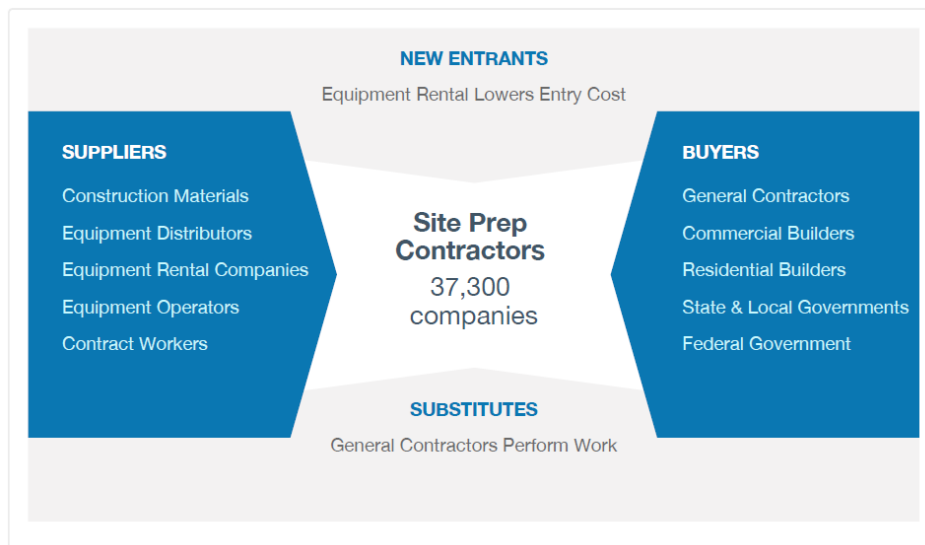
NEW ENTRANTS
Equipment Rental Lowers Entry Cost

SUPPLIERS
Construction Materials
Equipment Distributors
Equipment Rental Companies
Equipment Operators
Contract Workers

Site Prep Contractors
37,300 companies

BUYERS
General Contractors
Commercial Builders
Residential Builders
State & Local Governments
Federal Government

SUBSTITUTES
General Contractors Perform Work